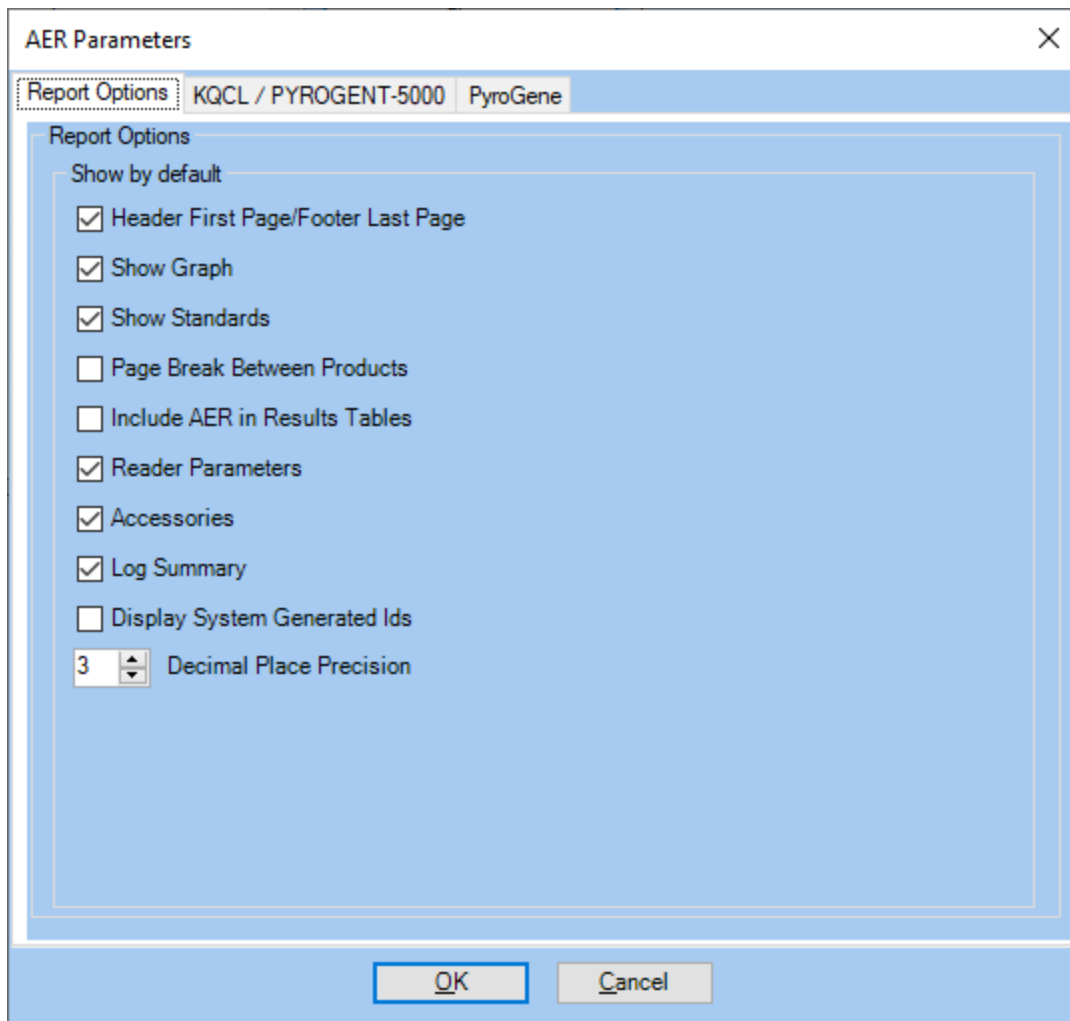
AER Parameters

Report Options | KQCL / PYROGENT-5000 | PyroGene

Report Options

Show by default

Header First Page/Footer Last Page

Show Graph

Show Standards

Page Break Between Products

Include AER in Results Tables

Reader Parameters

Accessories

Log Summary

Display System Generated Ids

3 Decimal Place Precision

OK

Cancel